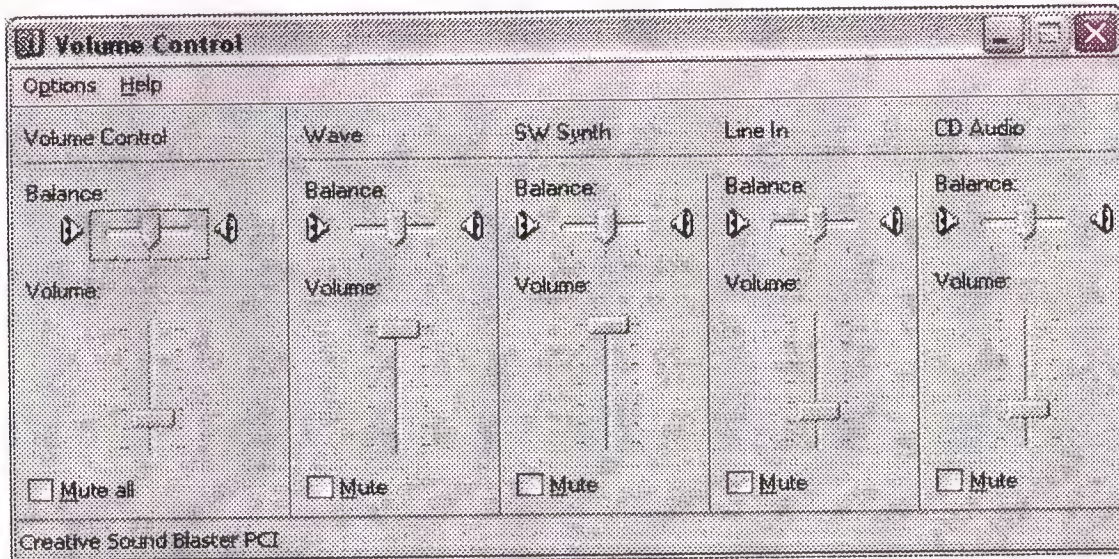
Volume Control

Options Help

Volume Control

Balance:

Volume:

Mute all

Wave

Balance:

Volume:

Mute

SW Synth

Balance:

Volume:

Mute

Line In

Balance:

Volume:

Mute

CD Audio

Balance:

Volume:

Mute

Creative Sound Blaster PCI